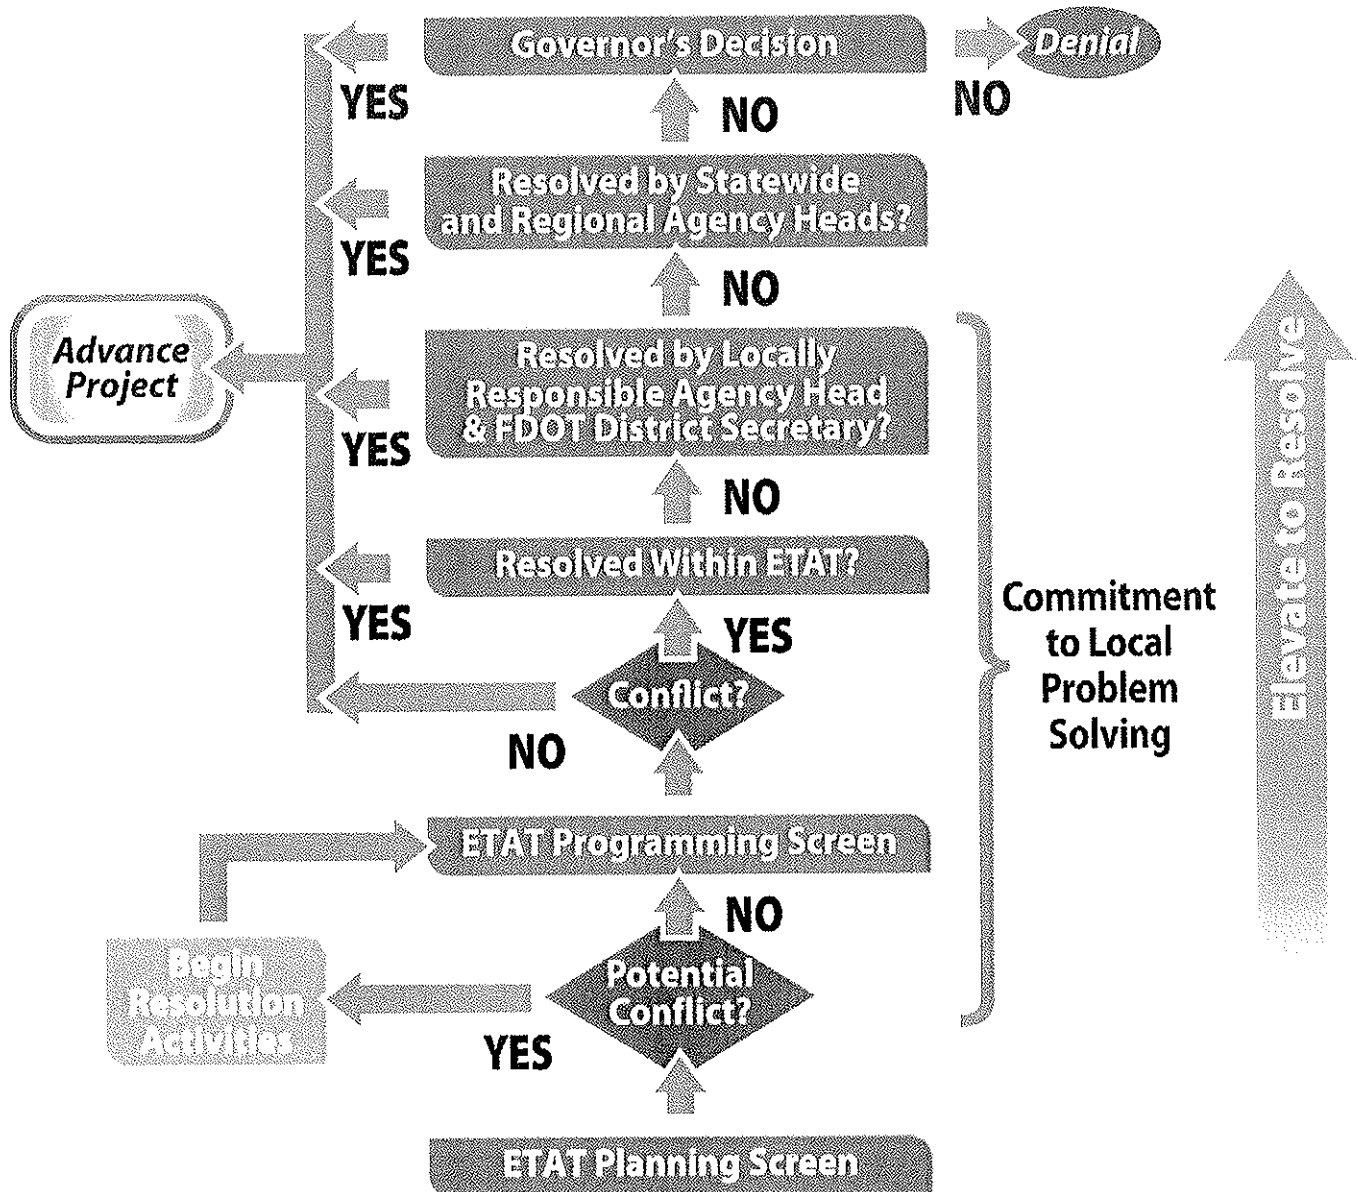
Governor's Decision

Denial

YES

NO

NO

Resolved by Statewide and Regional Agency Heads?

YES

NO

Advance Project

Resolved by Locally Responsible Agency Head & FDOT District Secretary?

YES

NO

Resolved Within ETAT?

YES

YES

Conflict?

NO

Commitment to Local Problem Solving

Elevate to Resolve

ETAT Programming Screen

NO

Begin Resolution Activities

Potential Conflict?

YES

ETAT Planning Screen